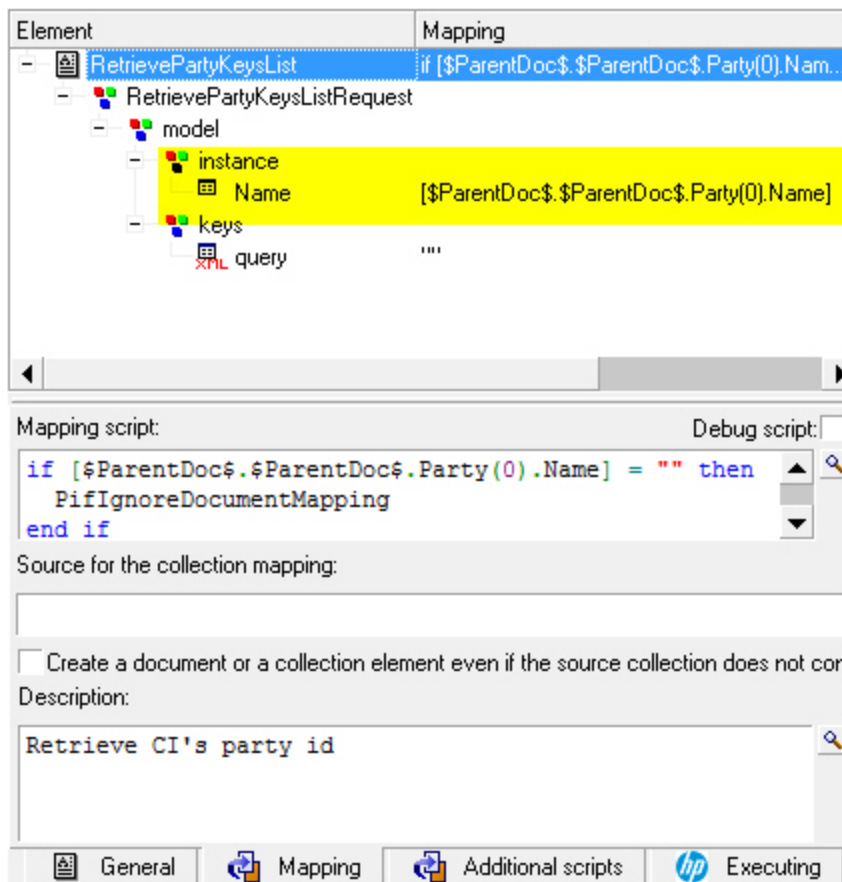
| Element | Mapping |
|---|---|
| RetrievePartyKeysList | if [$ParentDoc$.$ParentDoc$.Party(0).Nam... |
| RetrievePartyKeysListRequest | |
| model | |
| instance | |
| Name | [$ParentDoc$.$ParentDoc$.Party(0).Name] |
| keys | |
| XML query | "" |

Mapping script:

Debug script:

if [$ParentDoc$.$ParentDoc$.Party(0).Name] = "" then
  PifIgnoreDocumentMapping
end if

Source for the collection mapping:

Create a document or a collection element even if the source collection does not co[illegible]

Description:

Retrieve CI's party id

General Mapping Additional scripts hp Executing